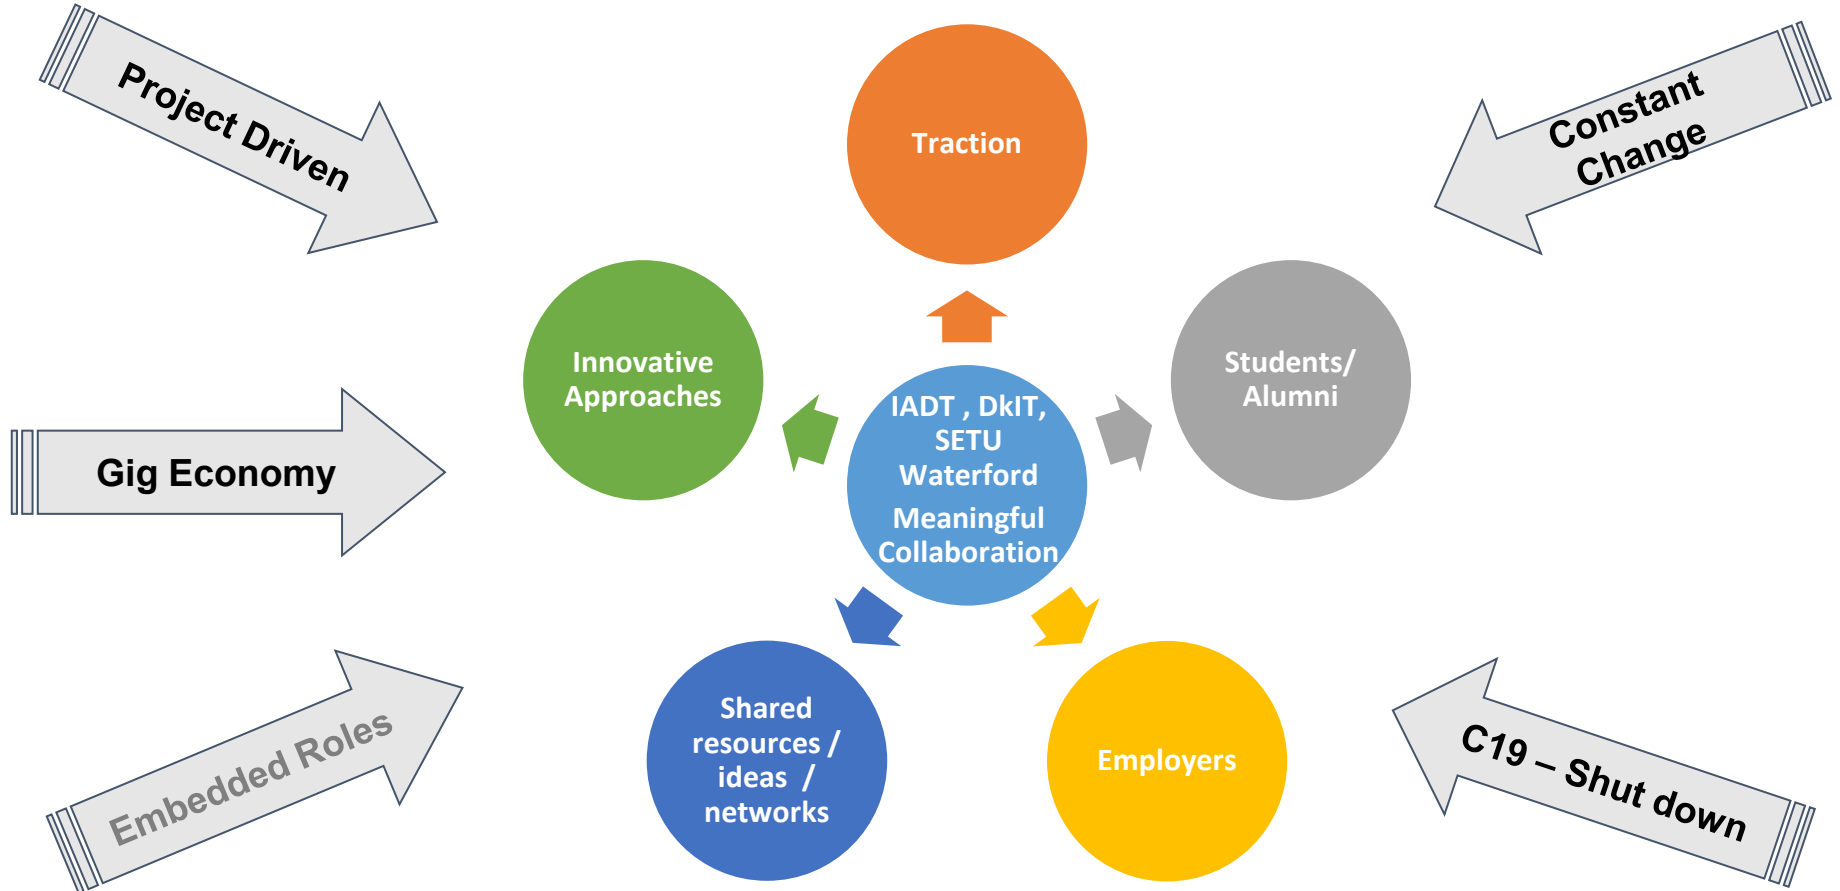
Project Driven

Traction

Constant Change

Innovative Approaches

IADT , DkIT, SETU Waterford

Meaningful Collaboration

Students/ Alumni

Gig Economy

Embedded Roles

Shared resources / ideas / networks

Employers

C19 – Shut down